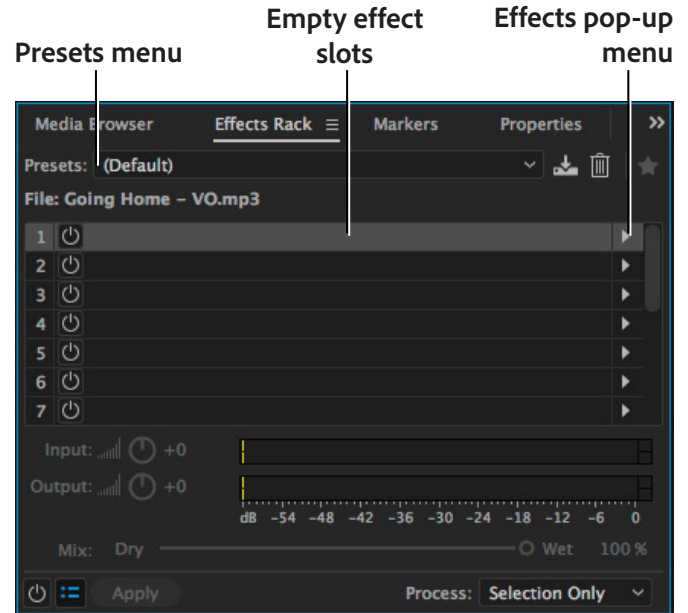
Presets menu

Empty effect slots

Effects pop-up menu

Media Browser Effects Rack Markers Properties

Presets: (Default)

File: Going Home – VO.mp3

1
2
3
4
5
6
7

Input: +0

Output: +0

dB -54 -48 -42 -36 -30 -24 -18 -12 -6 0

Mix: Dry Wet 100 %

Apply

Process: Selection Only